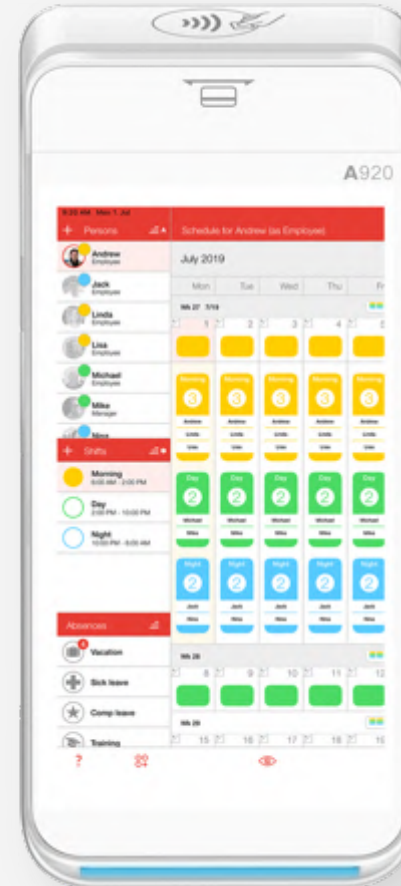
A920

9:20 AM Mon 1 Jul

+ Persons

Andrew
Employee

Jack
Employee

Linda
Employee

Lisa
Employee

Michael
Employee

Mike
Manager

Nina

+ Shifts

Morning
6:00 AM - 2:00 PM

Day
2:00 PM - 10:00 PM

Night
10:00 PM - 6:00 AM

Absences

Vacation

Sick leave

Comp leave

Training

?

Schedule for Andrew (as Employee)

July 2019

| Mon | Tue | Wed | Thu | Fr |
|---|---|---|---|---|
| Wk 27 7/19 | | | | |
| 1 | 2 | 3 | 4 | 5 |
| Morning 3 Andrew Linda Lisa | Morning 3 Andrew Linda Lisa | Morning 3 Andrew Linda Lisa | Morning 3 Andrew Linda Lisa | Morning 3 Andrew Linda Lisa |
| Day 2 Michael Mike | Day 2 Michael Mike | Day 2 Michael Mike | Day 2 Michael Mike | Day 2 Michael Mike |
| Night 2 Jack Nina | Night 2 Jack Nina | Night 2 Jack Nina | Night 2 Jack Nina | Night 2 Jack Nina |
| Wk 28 | | | | |
| 8 | 9 | 10 | 11 | 12 |
| Wk 29 | | | | |
| 15 | 16 | 17 | 18 | 19 |